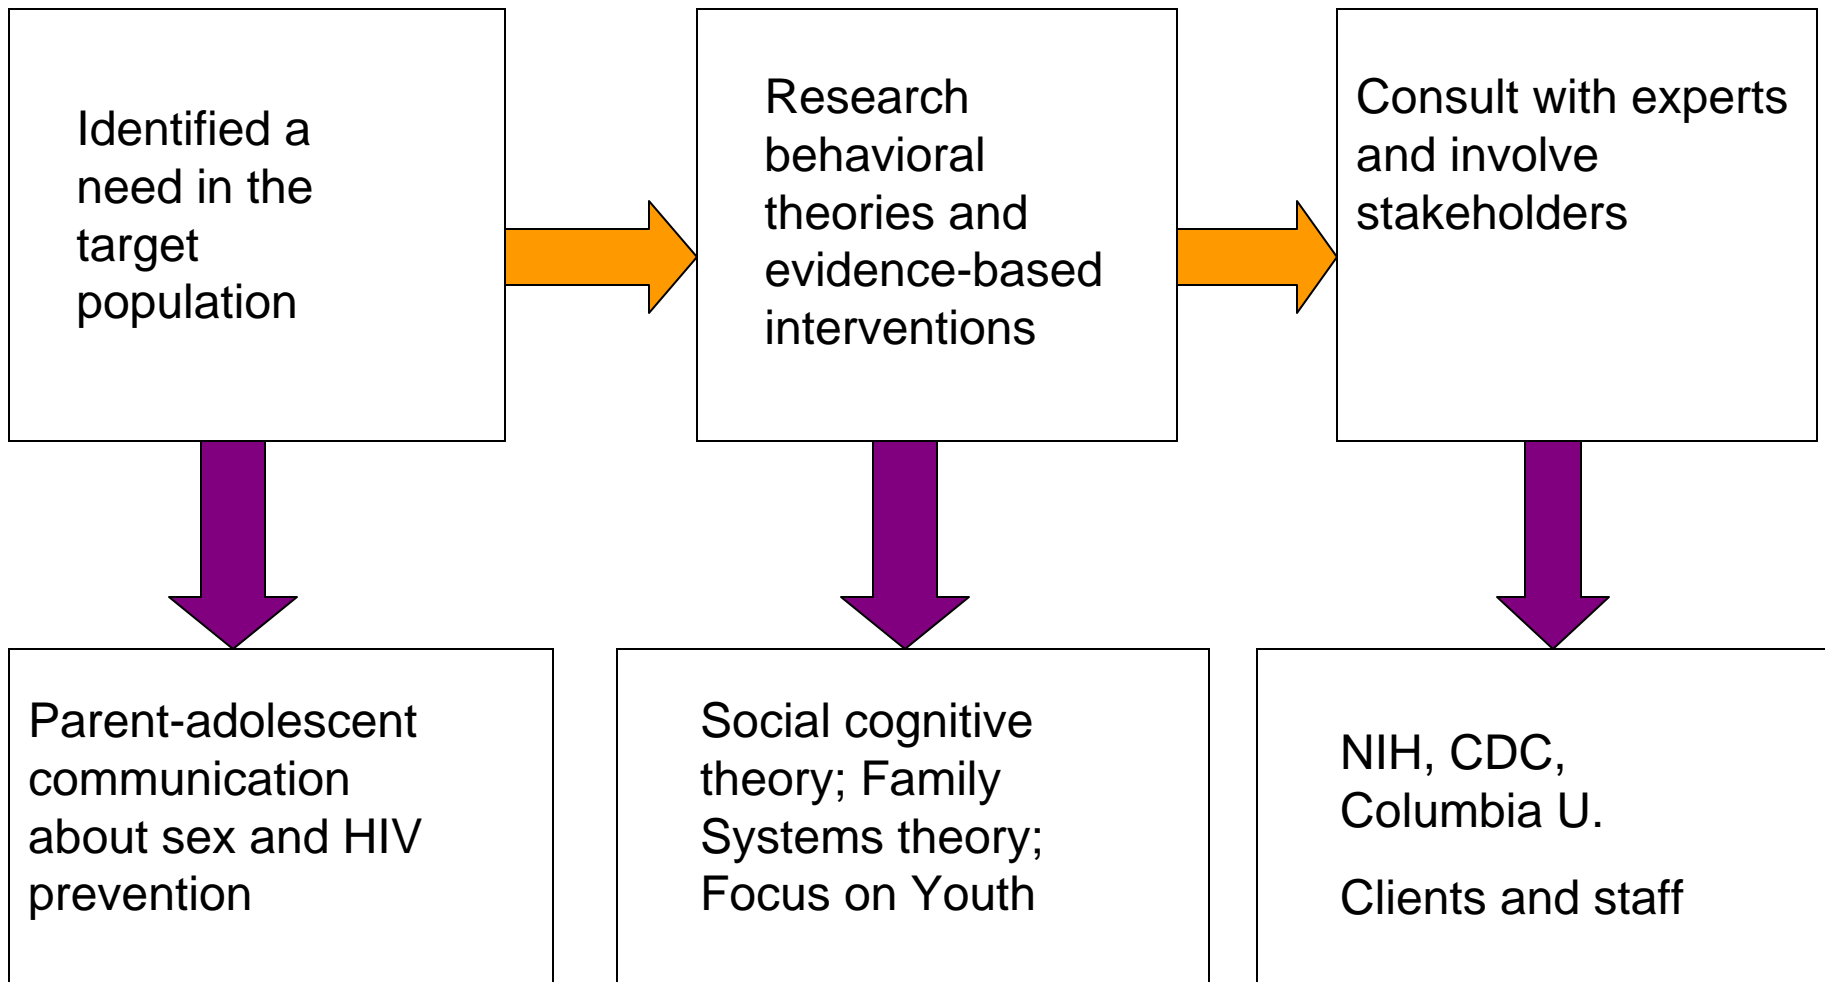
Identified a need in the target population

Research behavioral theories and evidence-based interventions

Consult with experts and involve stakeholders

Parent-adolescent communication about sex and HIV prevention

Social cognitive theory; Family Systems theory; Focus on Youth

NIH, CDC, Columbia U.

Clients and staff